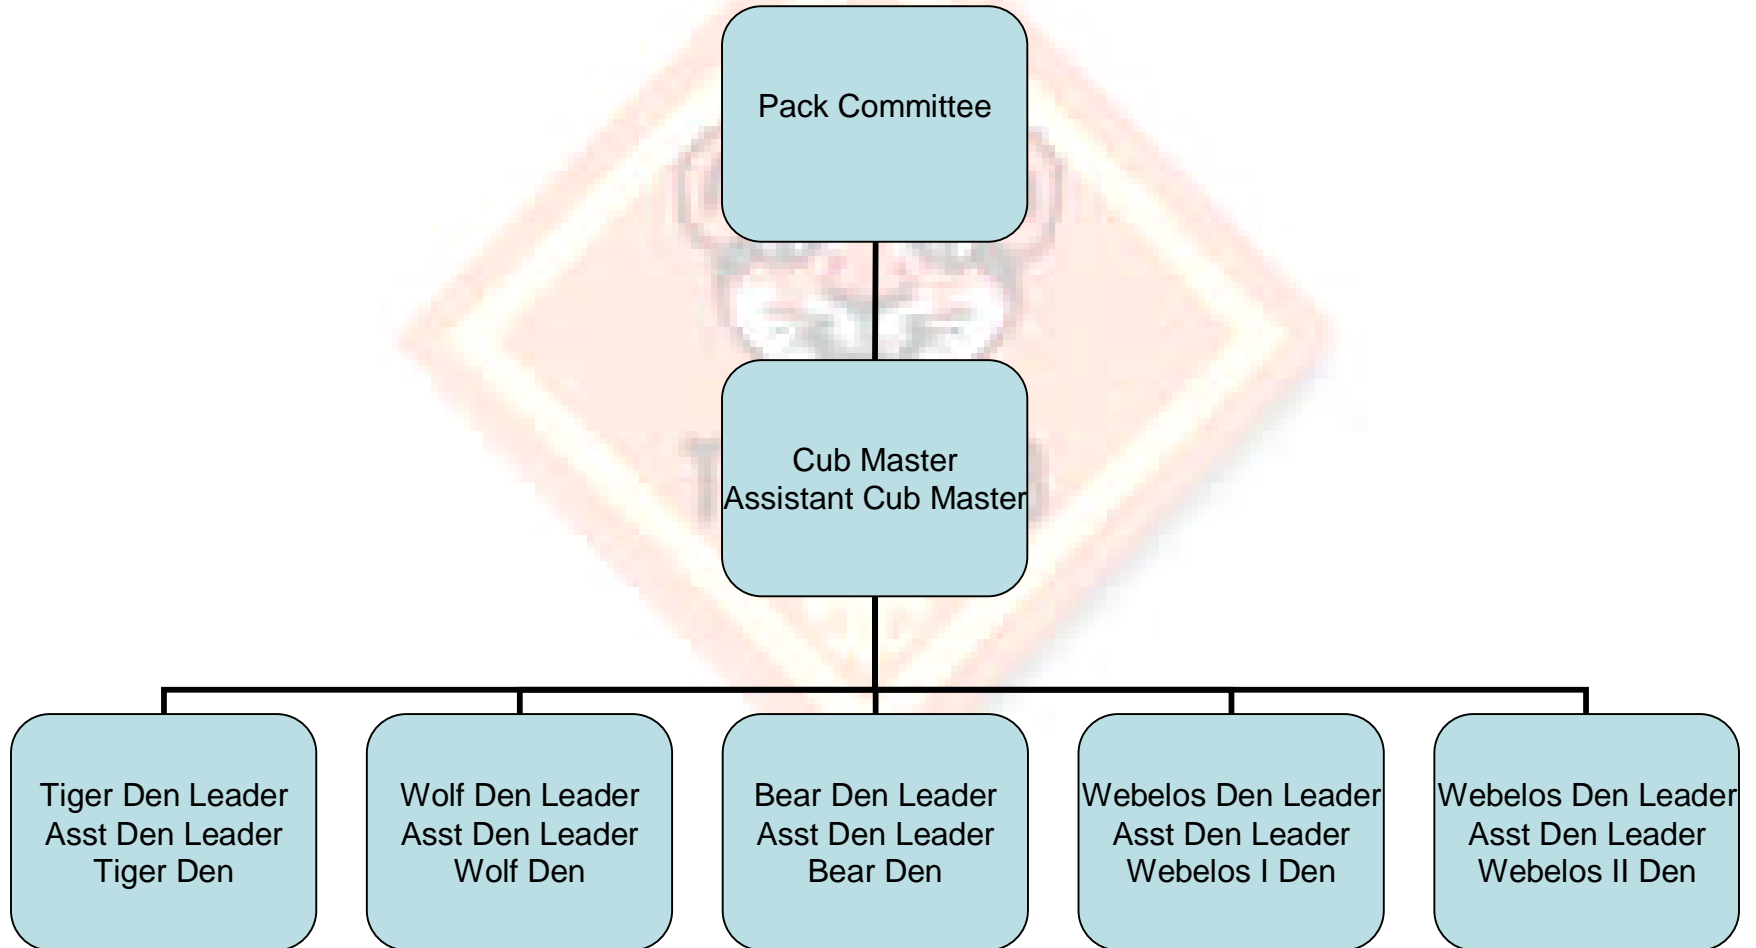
Pack Committee

Cub Master
Assistant Cub Master

Tiger Den Leader
Asst Den Leader
Tiger Den

Wolf Den Leader
Asst Den Leader
Wolf Den

Bear Den Leader
Asst Den Leader
Bear Den

Webelos Den Leader
Asst Den Leader
Webelos I Den

Webelos Den Leader
Asst Den Leader
Webelos II Den